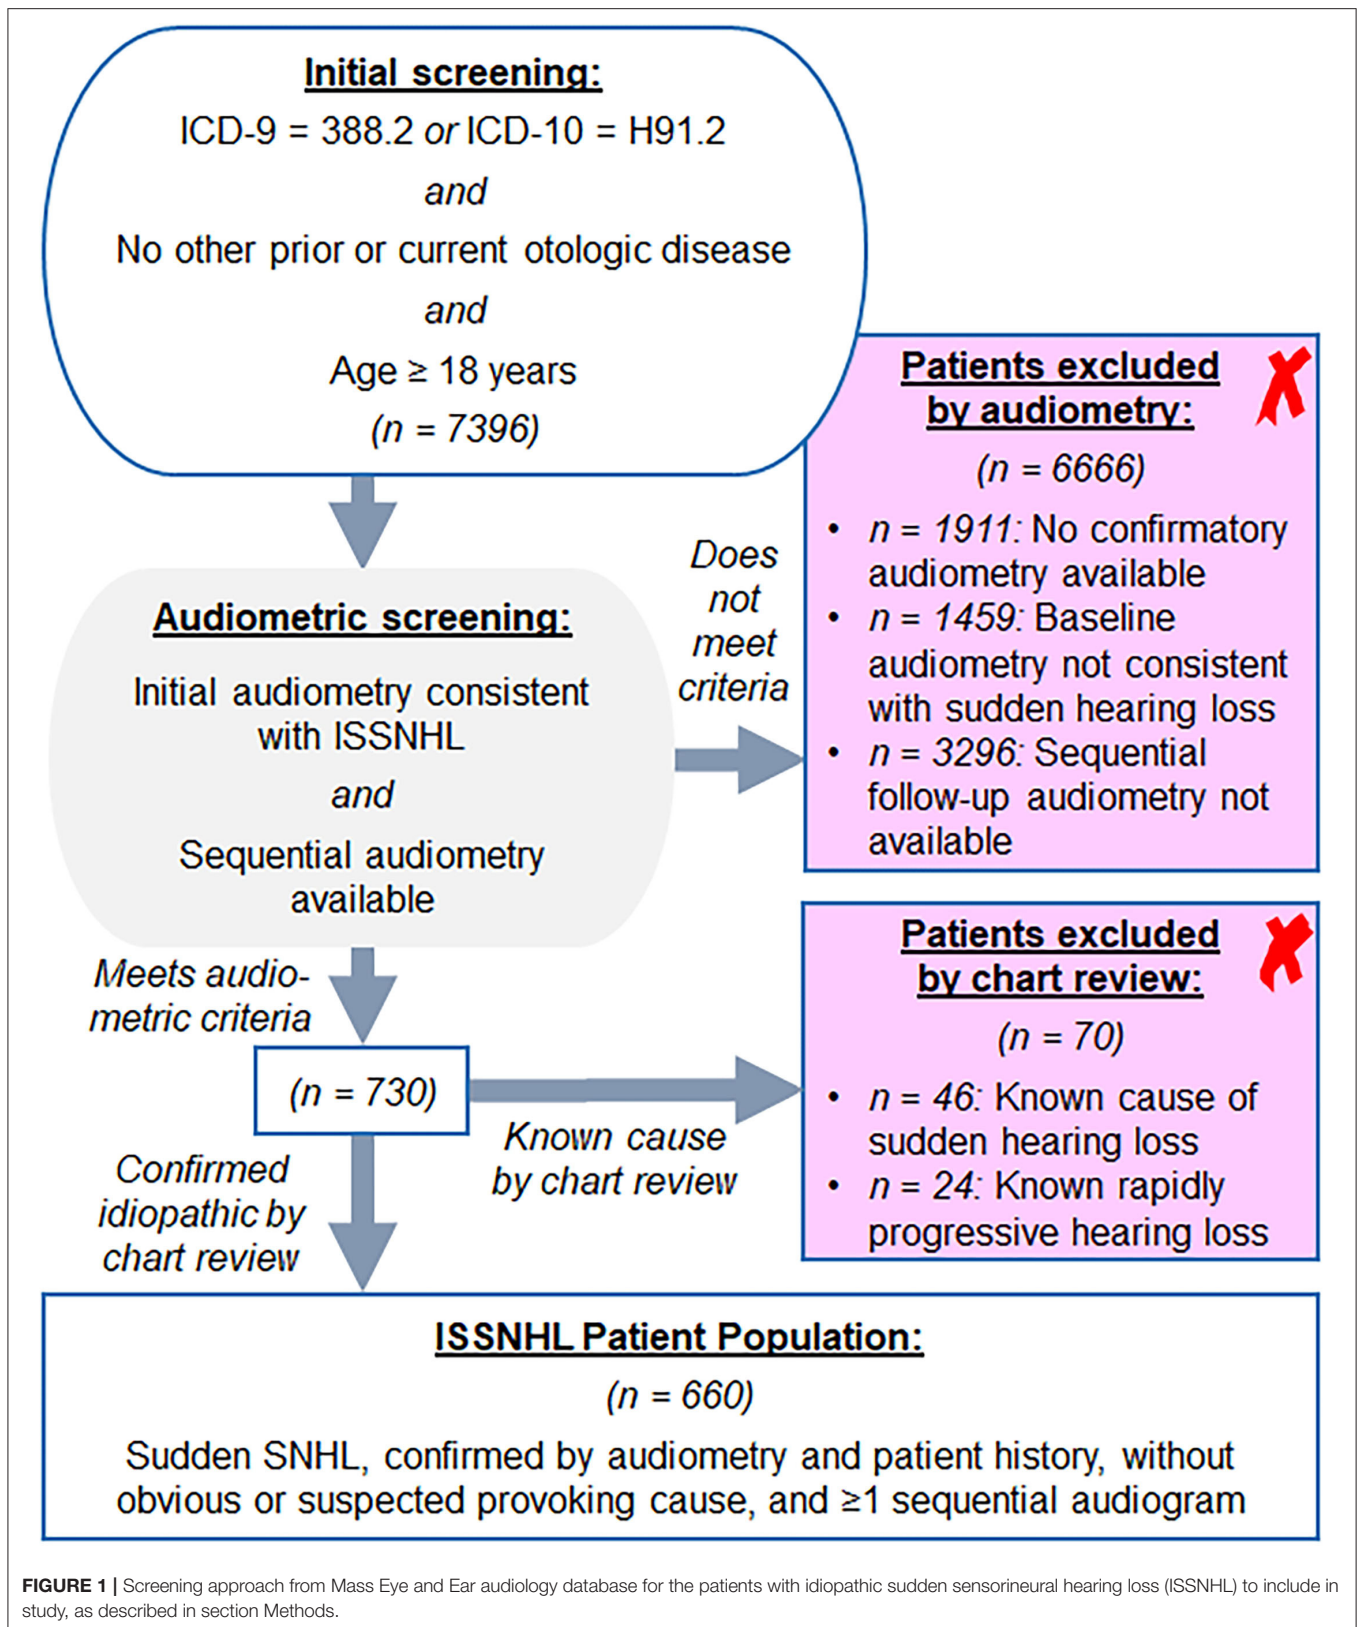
Initial screening:

ICD-9 = 388.2 *or* ICD-10 = H91.2

*and*

No other prior or current otologic disease

*and*

Age ≥ 18 years

*(n = 7396)*

Patients excluded by audiometry:

*(n = 6666)*

• *n = 1911*: No confirmatory audiometry available
• *n = 1459*: Baseline audiometry not consistent with sudden hearing loss
• *n = 3296*: Sequential follow-up audiometry not available

Does not meet criteria

Audiometric screening:

Initial audiometry consistent with ISSNHL

*and*

Sequential audiometry available

Meets audiometric criteria

*(n = 730)*

Known cause by chart review

Patients excluded by chart review:

*(n = 70)*

• *n = 46*: Known cause of sudden hearing loss
• *n = 24*: Known rapidly progressive hearing loss

Confirmed idiopathic by chart review

ISSNHL Patient Population:

*(n = 660)*

Sudden SNHL, confirmed by audiometry and patient history, without obvious or suspected provoking cause, and ≥1 sequential audiogram

**FIGURE 1 |** Screening approach from Mass Eye and Ear audiology database for the patients with idiopathic sudden sensorineural hearing loss (ISSNHL) to include in study, as described in section Methods.